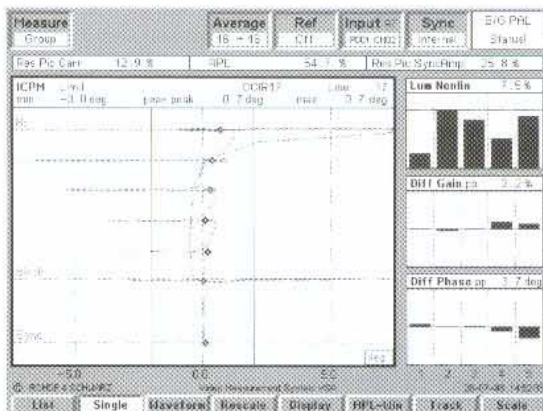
Measure
Group

Average
16 → 16

Ref
Off

Input
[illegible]

Sync
Internal

B/G PAL
Stanual

Res Pic Carr 12.9 %

APL 54.7 %

Res Pic SyncAmp 25.8 %

ICPM Limit CCIR17 Line 17
min -3.0 deg peak-peak 0.7 deg max 0.7 deg

Lum Nonlin 7.5 %

Diff Gain pp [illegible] %

Diff Phase pp 3.7 deg

Sync

Neg

-5.0 0.0 5.0

© ROHDE & SCHWARZ Video Measurement System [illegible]

List Single Waveform Rescale Display APL-Line Track Scale